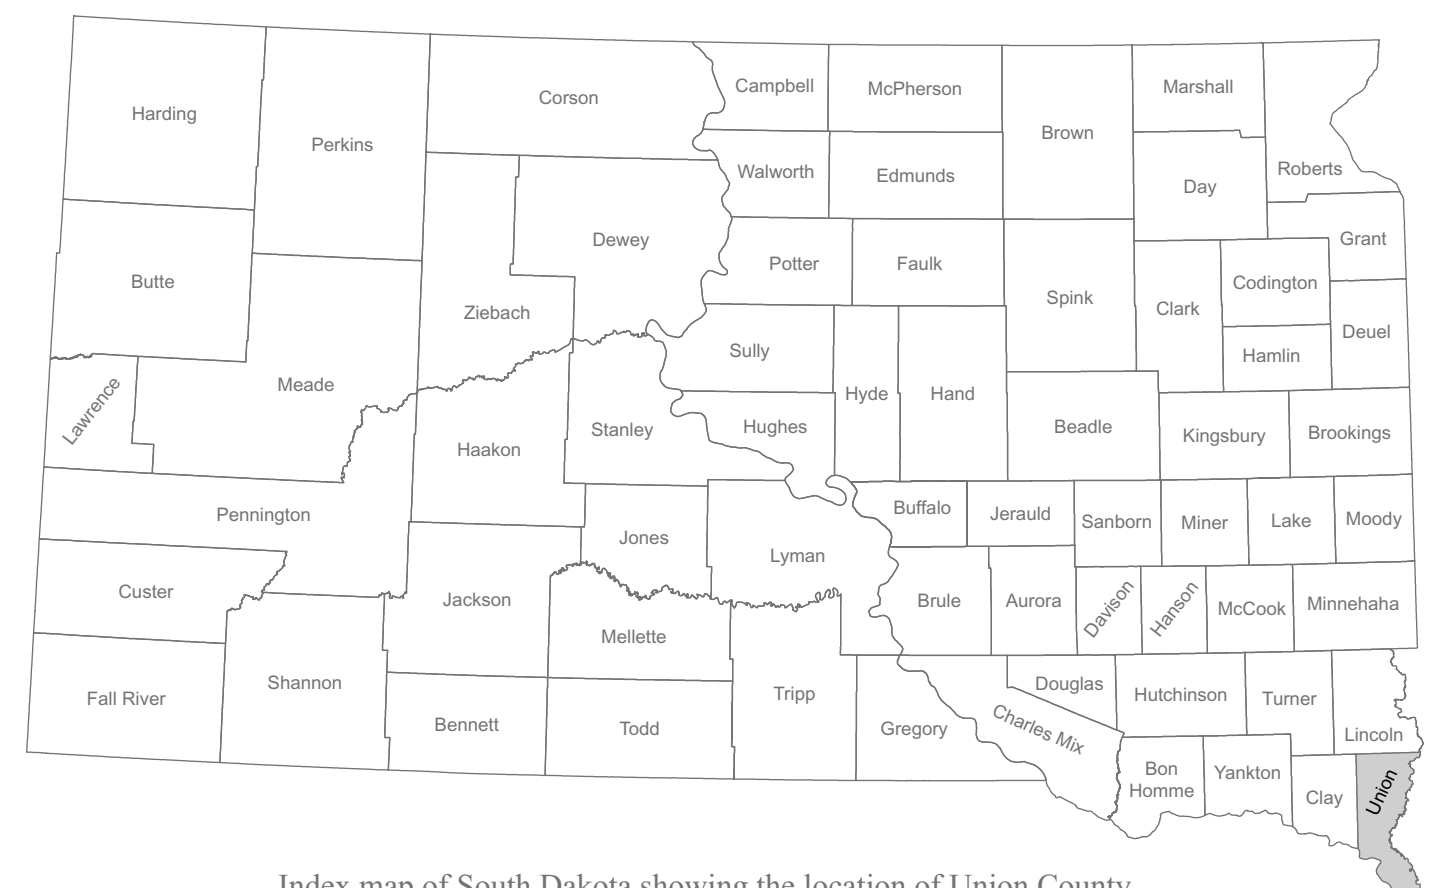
Harding
Perkins
Corson
Campbell
McPherson
Brown
Marshall
Roberts
Walworth
Edmunds
Day
Butte
Ziebach
Dewey
Potter
Faulk
Spink
Grant
Codington
Clark
Deuel
Hamlin
Lawrence
Meade
Sully
Hyde
Hand
Beadle
Kingsbury
Brookings
Haakon
Stanley
Hughes
Pennington
Buffalo
Jerauld
Sanborn
Miner
Lake
Moody
Jones
Lyman
Custer
Jackson
Brule
Aurora
Davison
Hanson
McCook
Minnehaha
Mellette
Fall River
Shannon
Tripp
Douglas
Hutchinson
Turner
Bennett
Todd
Gregory
Charles Mix
Lincoln
Bon Homme
Yankton
Clay
Union

Index map of South Dakota showing the location of Union County